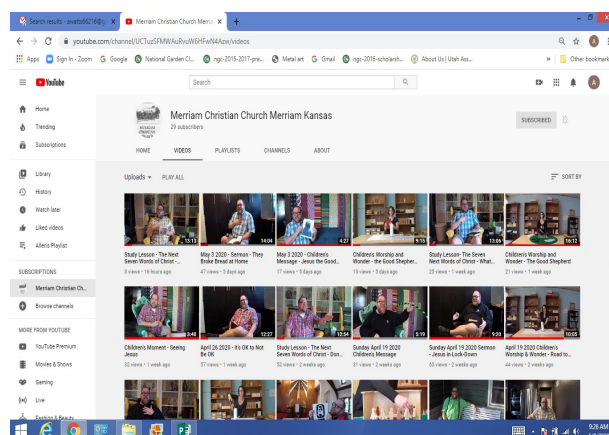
Search results - avartist6216@y ×
Merriam Christian Church Merria ×
+

youtube.com/channel/UCTuzSFMWAuRvuW6HFwN4Azw/videos

Apps Sign In - Zoom Google National Garden Cl... ngc-2015-2017-pre... Metal art Gmail ngc-2016-scholarsh... About Us | Utah Ass... » Other bookmarks

YouTube
Search

Home
Trending
Subscriptions

Library
History
Watch later
Liked videos
Allen's Playlist

SUBSCRIPTIONS
Merriam Christian Ch...
Browse channels

MORE FROM YOUTUBE
YouTube Premium
Movies & Shows
Gaming
Live
Fashion & Beauty

Merriam Christian Church Merriam Kansas
29 subscribers

SUBSCRIBED

HOME VIDEOS PLAYLISTS CHANNELS ABOUT

Uploads PLAY ALL
SORT BY

13:13
Study Lesson - The Next Seven Words of Christ -...
8 views • 16 hours ago

14:04
May 3 2020 - Sermon - They Broke Bread at Home
47 views • 5 days ago

4:27
May 3 2020 - Children's Message - Jesus the Good...
17 views • 5 days ago

9:15
Children's Worship and Wonder - the Good Shepher...
15 views • 5 days ago

13:06
Study Lesson- The Seven Next Words of Christ - What...
23 views • 1 week ago

16:12
Children's Worship and Wonder - The Good Shepherd
21 views • 1 week ago

2:48
Children's Moment - Seeing Jesus
32 views • 1 week ago

12:27
April 26 2020 - It's OK to Not Be OK
57 views • 1 week ago

12:54
Study Lesson - The Next Seven Words of Christ - Don...
32 views • 2 weeks ago

5:19
Sunday April 19 2020 Children's Message
31 views • 2 weeks ago

9:33
April 19 2020 Sermon - Jesus in Lock-Down
65 views • 2 weeks ago

10:05
April 19 2020 Children's Worship & Wonder - Road to...
44 views • 2 weeks ago

9:26 AM